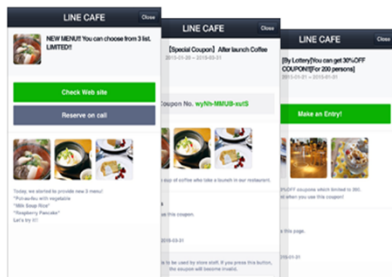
LINE CAFE
Close
NEW MENU!! You can choose from 3 list. LIMITED!!
Check Web site
Reserve on call
Today, we started to provide new 3 menu!
"Pot-au-feu with vegetable
"Milk Soup Rice"
"Raspberry Pancake"
Let's try it!!

Close
[Special Coupon] After launch Coffee
2015-01-00 ~ 2015-03-01
Coupon No. wyNh-MMUB-eztS
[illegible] cup of coffee after take a launch in our restaurant.
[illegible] this coupon.
2015-03-01
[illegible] be used by store staff. If you press this button, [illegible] this coupon will become invalid.

LINE CAFE
Close
[By Lottery]You can get 30%OFF COUPON!!![For 200 persons]
2015-01-01 ~ 2015-03-01
Make an Entry!
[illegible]OFF coupons which limited to 200.
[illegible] can use this coupon!
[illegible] this page.